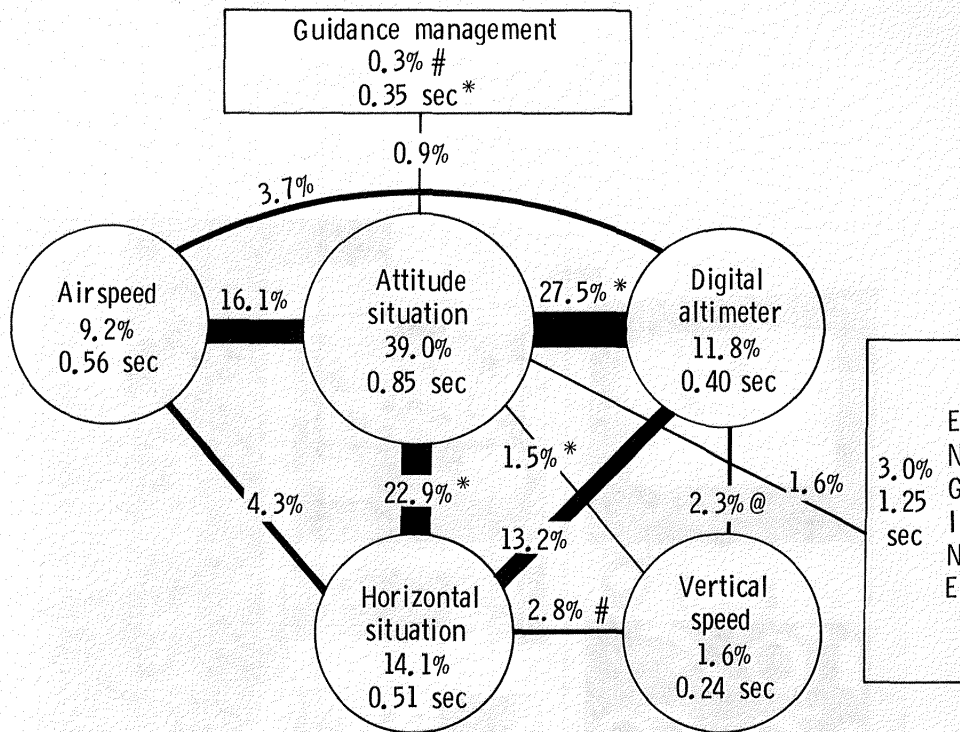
Guidance management
0.3% #
0.35 sec *

0.9%

3.7%

Airspeed
9.2%
0.56 sec

16.1%

Attitude
situation
39.0%
0.85 sec

27.5% *

Digital
altimeter
11.8%
0.40 sec

1.5% *

22.9% *

4.3%

13.2%

2.3% @

1.6%

3.0%
1.25
sec

E
N
G
I
N
E

Horizontal
situation
14.1%
0.51 sec

2.8% #

Vertical
speed
1.6%
0.24 sec